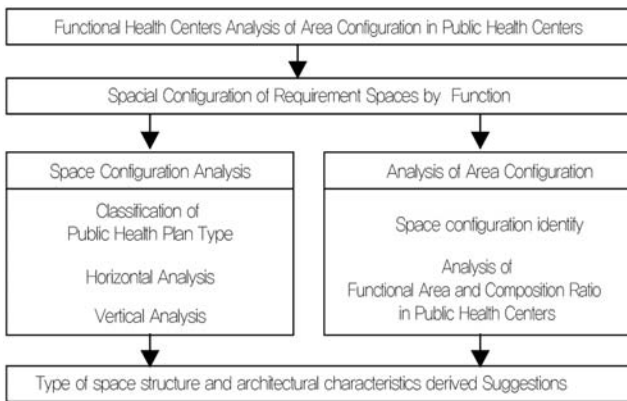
Functional Health Centers Analysis of Area Configuration in Public Health Centers

Spacial Configuration of Requirement Spaces by Function

Space Configuration Analysis

Classification of Public Health Plan Type

Horizontal Analysis

Vertical Analysis

Analysis of Area Configuration

Space configuration identify

Analysis of Functional Area and Composition Ratio in Public Health Centers

Type of space structure and architectural characteristics derived Suggestions